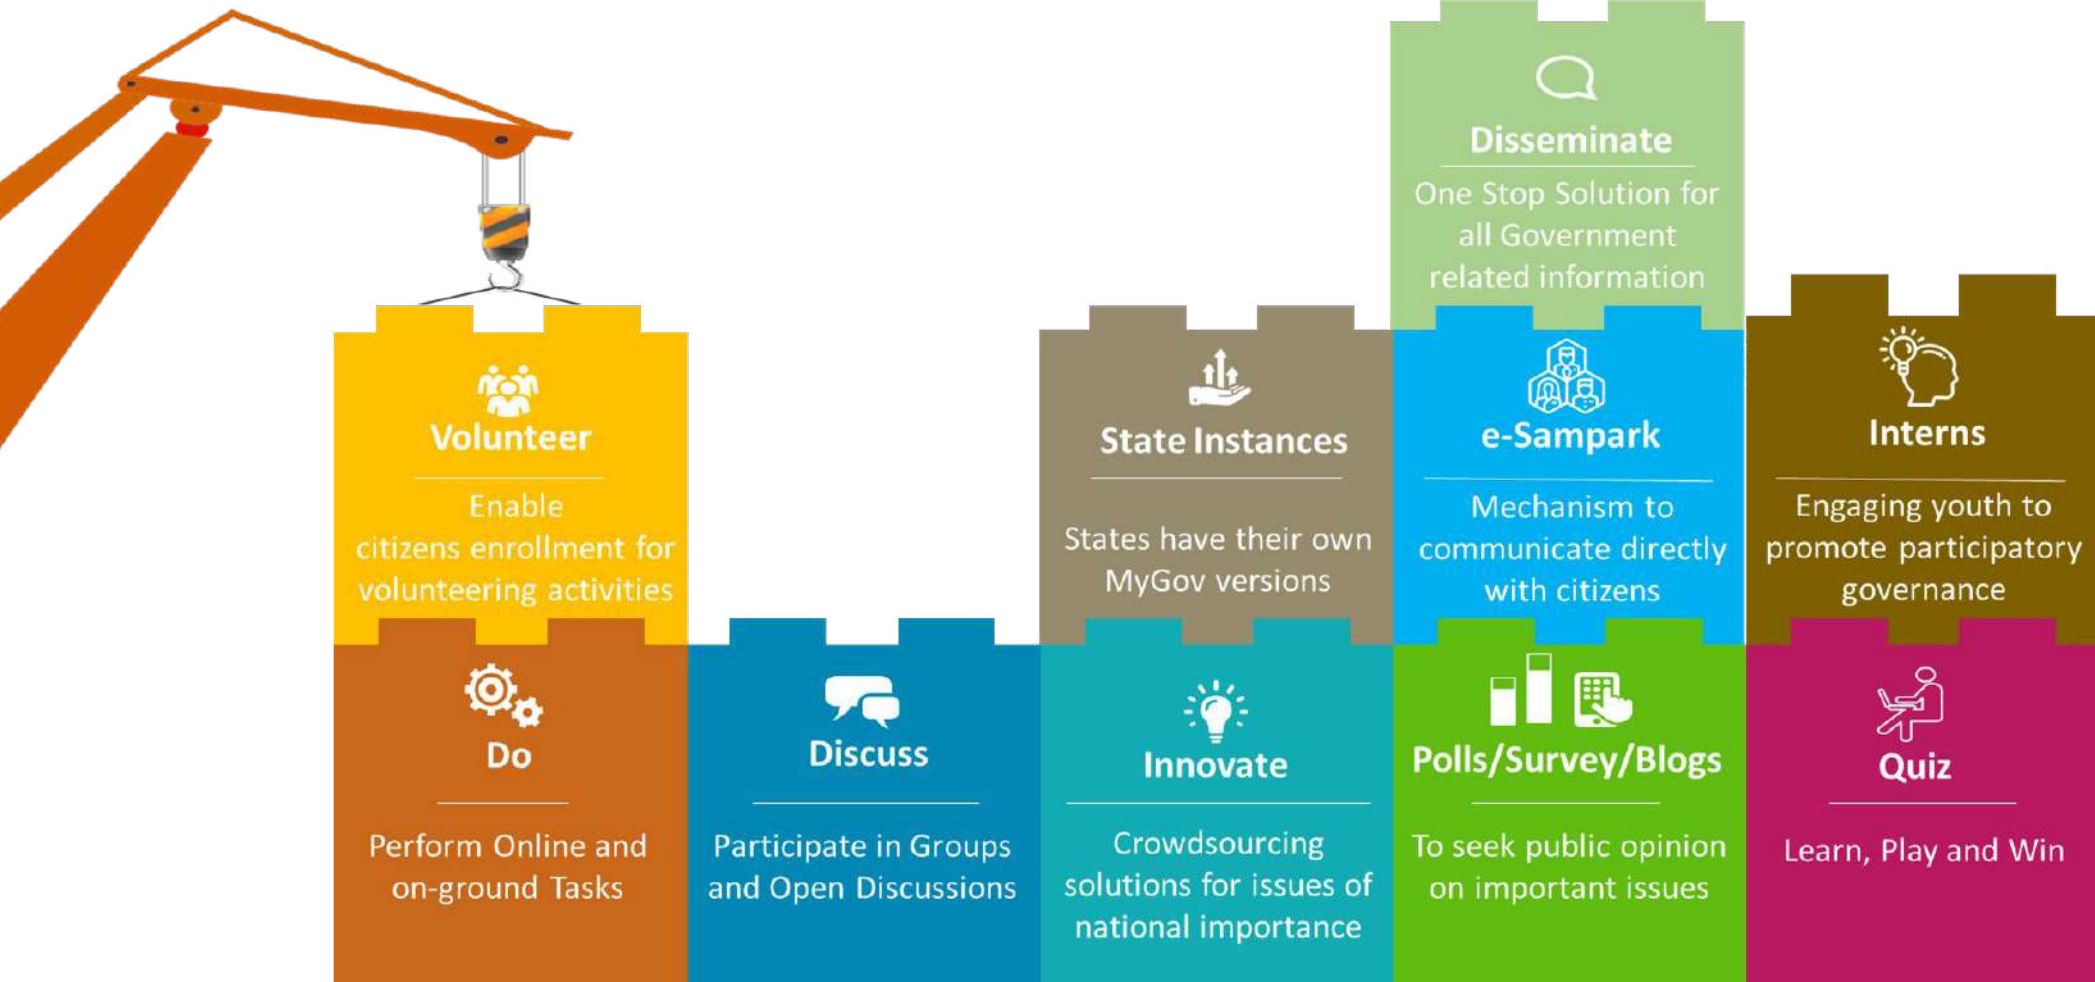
Disseminate

One Stop Solution for all Government related information

Volunteer

Enable citizens enrollment for volunteering activities

State Instances

States have their own MyGov versions

e-Sampark

Mechanism to communicate directly with citizens

Interns

Engaging youth to promote participatory governance

Do

Perform Online and on-ground Tasks

Discuss

Participate in Groups and Open Discussions

Innovate

Crowdsourcing solutions for issues of national importance

Polls/Survey/Blogs

To seek public opinion on important issues

Quiz

Learn, Play and Win